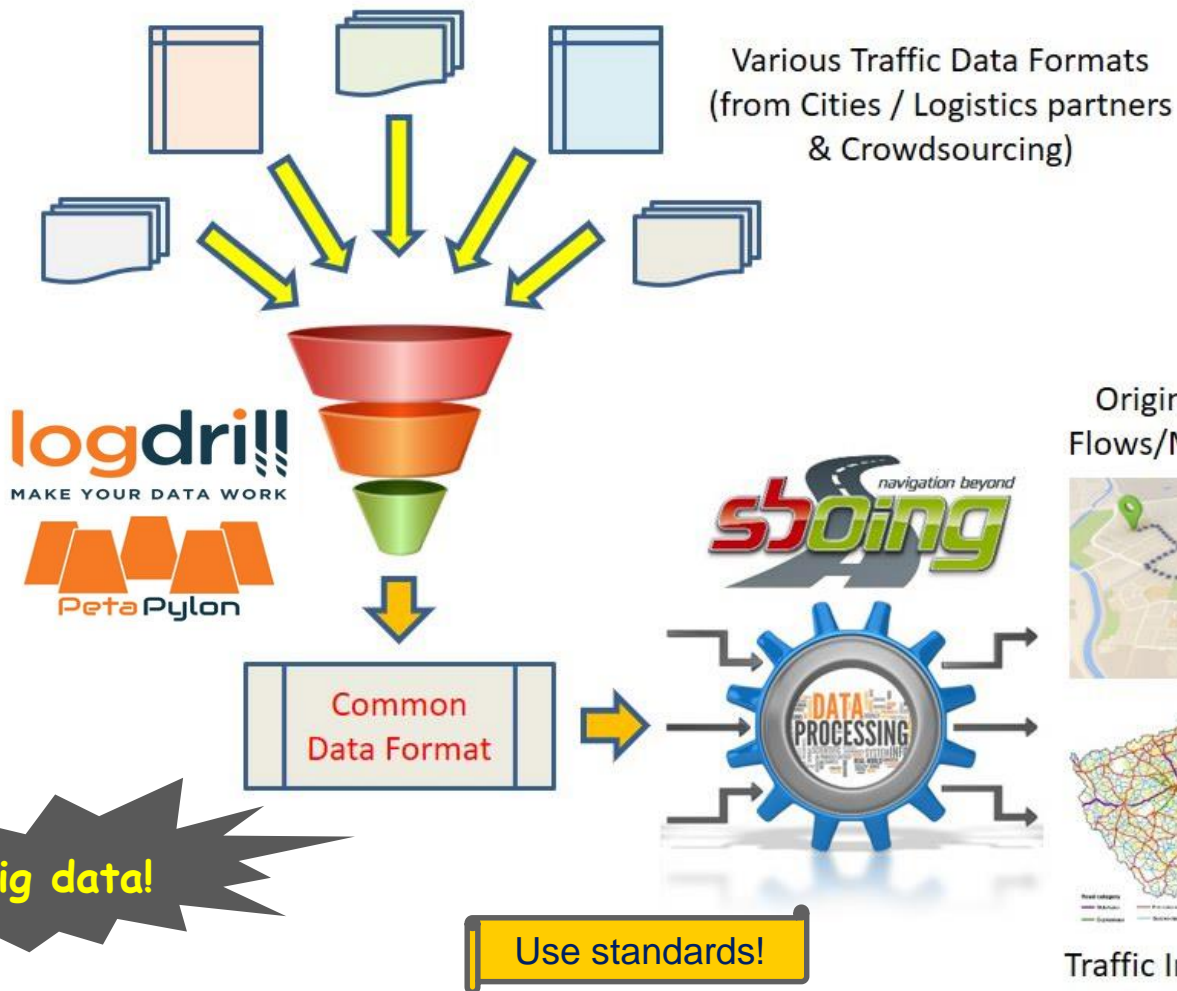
Various Traffic Data Formats (from Cities / Logistics partners & Crowdsourcing)

logdrill
MAKE YOUR DATA WORK

PetaPylon

Common Data Format

sboing
navigation beyond

DATA PROCESSING

Origin
Flows/M

ig data!

Use standards!

Traffic In